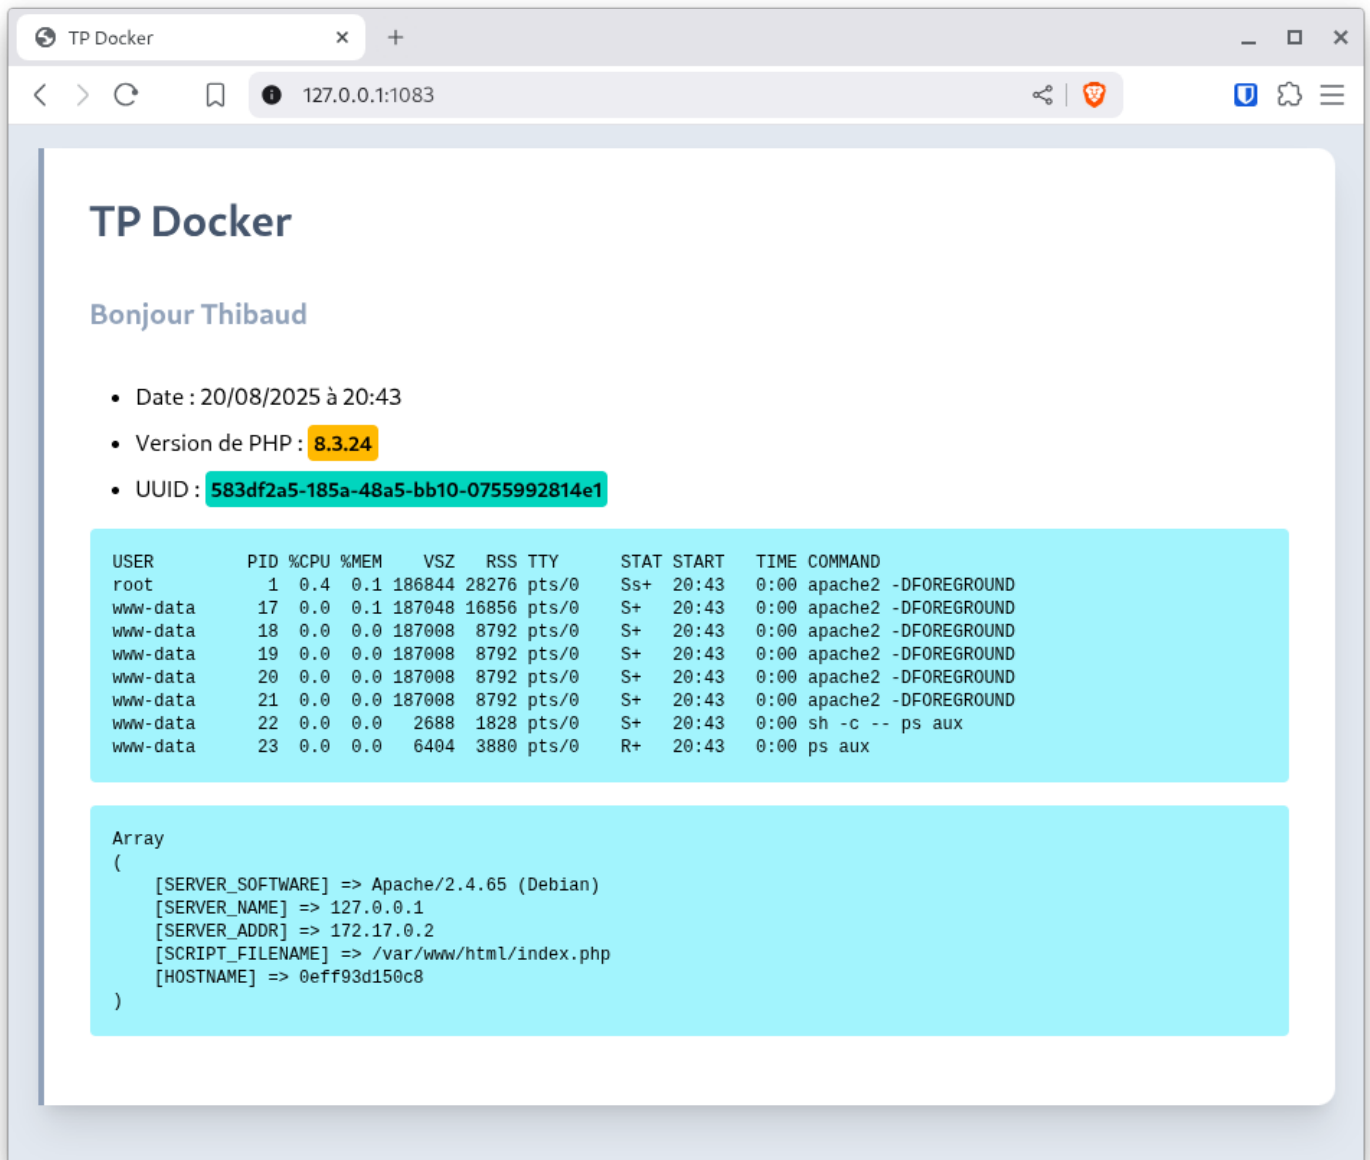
TP Docker

127.0.0.1:1083

TP Docker

Bonjour Thibaud

- Date : 20/08/2025 à 20:43
- Version de PHP : 8.3.24
- UUID : 583df2a5-185a-48a5-bb10-0755992814e1

```
USER         PID %CPU %MEM    VSZ   RSS TTY      STAT START   TIME COMMAND
root           1  0.4  0.1 186844 28276 pts/0    Ss+  20:43   0:00 apache2 -DFOREGROUND
www-data      17  0.0  0.1 187048 16856 pts/0    S+   20:43   0:00 apache2 -DFOREGROUND
www-data      18  0.0  0.0 187008  8792 pts/0    S+   20:43   0:00 apache2 -DFOREGROUND
www-data      19  0.0  0.0 187008  8792 pts/0    S+   20:43   0:00 apache2 -DFOREGROUND
www-data      20  0.0  0.0 187008  8792 pts/0    S+   20:43   0:00 apache2 -DFOREGROUND
www-data      21  0.0  0.0 187008  8792 pts/0    S+   20:43   0:00 apache2 -DFOREGROUND
www-data      22  0.0  0.0   2688  1828 pts/0    S+   20:43   0:00 sh -c -- ps aux
www-data      23  0.0  0.0   6404  3880 pts/0    R+   20:43   0:00 ps aux
```

```
Array
(
    [SERVER_SOFTWARE] => Apache/2.4.65 (Debian)
    [SERVER_NAME] => 127.0.0.1
    [SERVER_ADDR] => 172.17.0.2
    [SCRIPT_FILENAME] => /var/www/html/index.php
    [HOSTNAME] => 0eff93d150c8
)
```